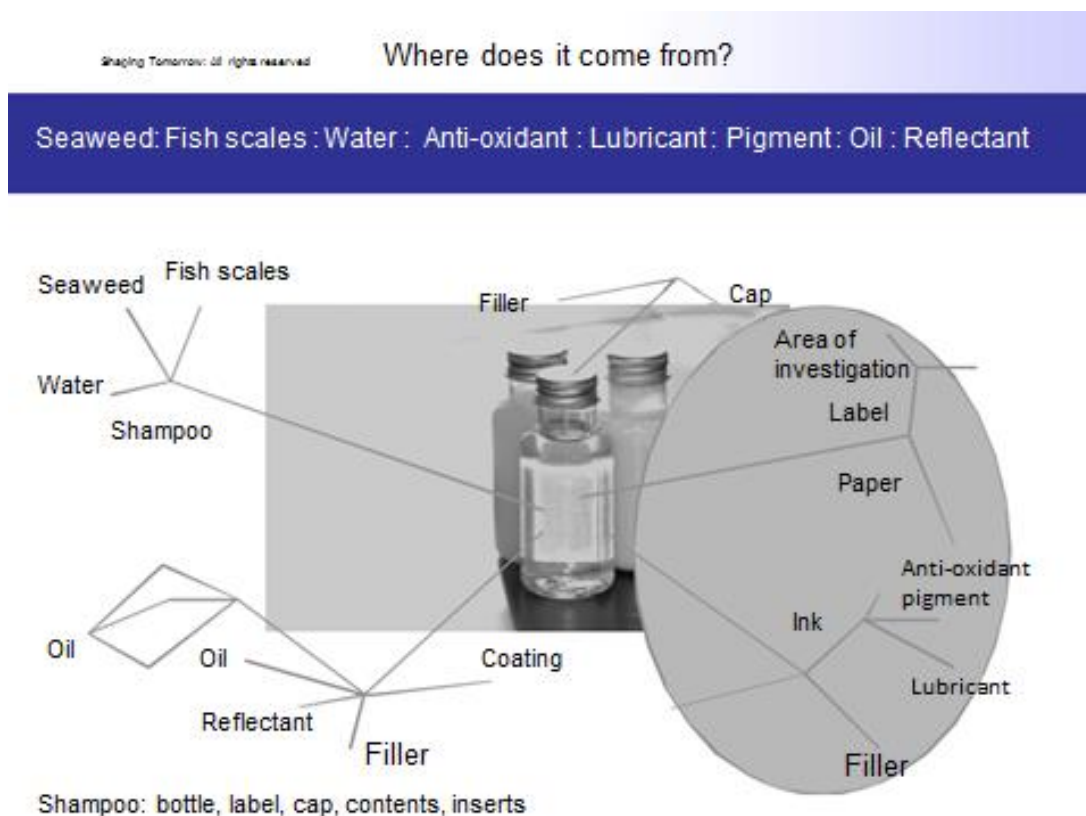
Shaping Tomorrow: all rights reserved

Where does it come from?

Seaweed: Fish scales : Water : Anti-oxidant : Lubricant : Pigment : Oil : Reflectant

Seaweed
Fish scales
Water
Shampoo
Filler
Cap
Area of investigation
Label
Paper
Anti-oxidant pigment
Ink
Lubricant
Filler
Oil
Oil
Coating
Reflectant
Filler

Shampoo: bottle, label, cap, contents, inserts